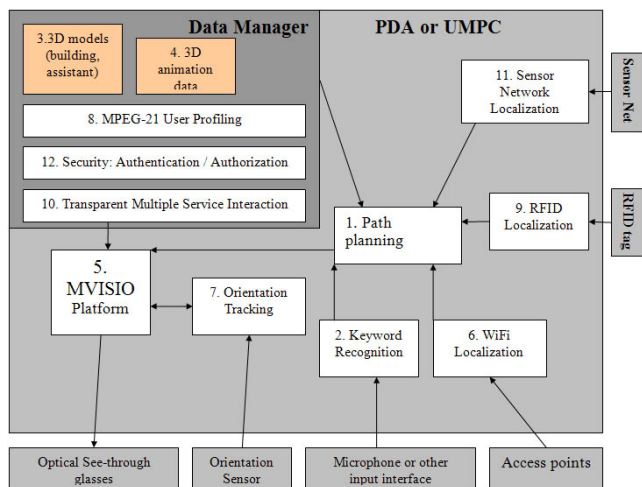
Data Manager

PDA or UMPC

3.3D models (building, assistant)

4. 3D animation data

8. MPEG-21 User Profiling

12. Security: Authentication / Authorization

10. Transparent Multiple Service Interaction

11. Sensor Network Localization

Sensor Net

1. Path planning

9. RFID Localization

RFID tag

5. MVISIO Platform

7. Orientation Tracking

2. Keyword Recognition

6. WiFi Localization

Optical See-through glasses

Orientation Sensor

Microphone or other input interface

Access points